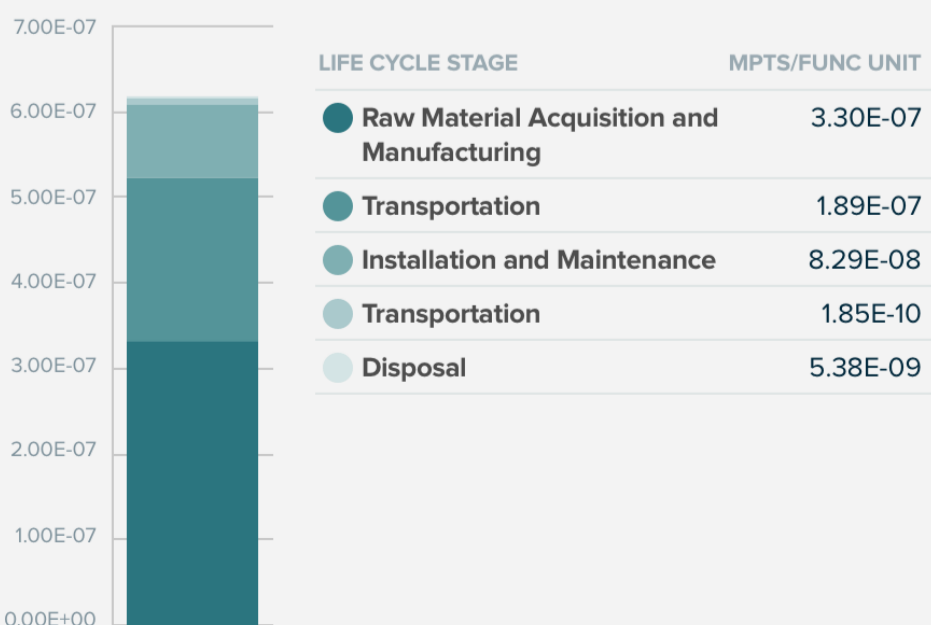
7.00E-07
6.00E-07
5.00E-07
4.00E-07
3.00E-07
2.00E-07
1.00E-07
0.00E+00

| LIFE CYCLE STAGE | MPTS/FUNC UNIT |
|---|---|
| Raw Material Acquisition and Manufacturing | 3.30E-07 |
| Transportation | 1.89E-07 |
| Installation and Maintenance | 8.29E-08 |
| Transportation | 1.85E-10 |
| Disposal | 5.38E-09 |